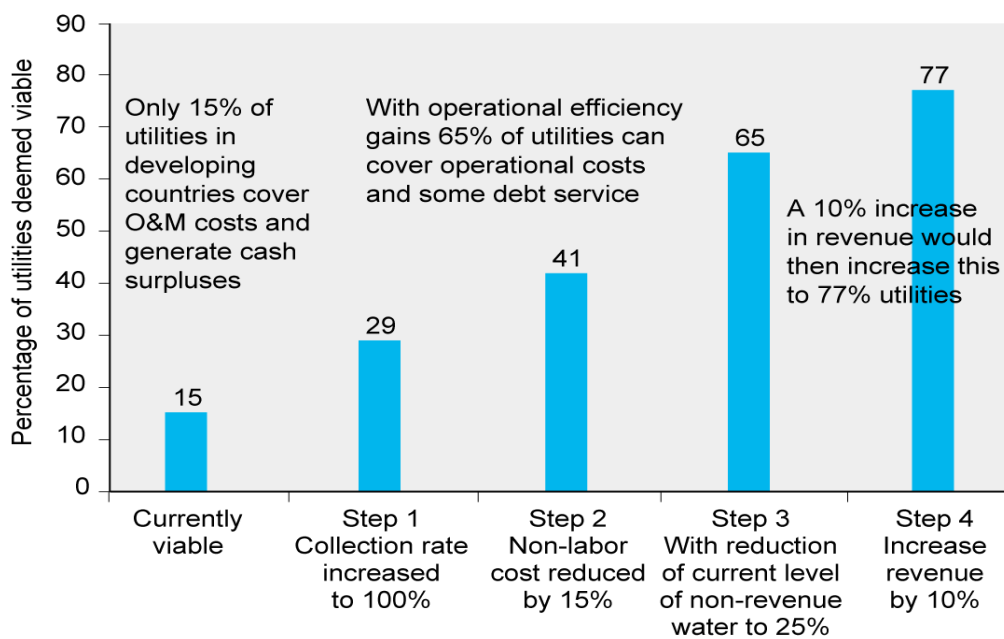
Percentage of utilities deemed viable

90
80
70
60
50
40
30
20
10
0

Only 15% of utilities in developing countries cover O&M costs and generate cash surpluses

With operational efficiency gains 65% of utilities can cover operational costs and some debt service

A 10% increase in revenue would then increase this to 77% utilities

15
29
41
65
77

Currently viable

Step 1 Collection rate increased to 100%

Step 2 Non-labor cost reduced by 15%

Step 3 With reduction of current level of non-revenue water to 25%

Step 4 Increase revenue by 10%